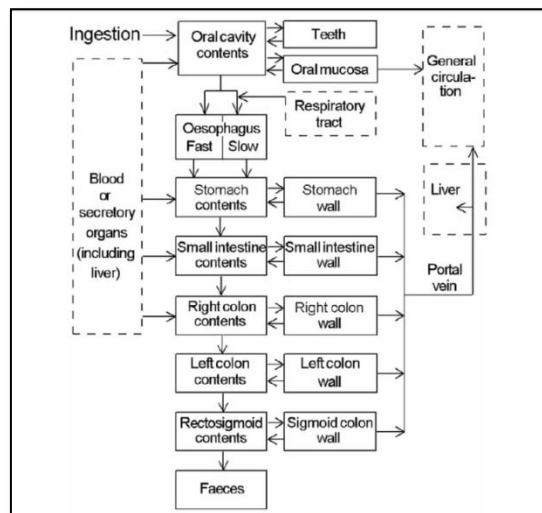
Ingestion

Oral cavity contents

Teeth

Oral mucosa

General circulation

Respiratory tract

Oesophagus
Fast | Slow

Blood or secretory organs (including liver)

Stomach contents

Stomach wall

Liver

Small intestine contents

Small intestine wall

Portal vein

Right colon contents

Right colon wall

Left colon contents

Left colon wall

Rectosigmoid contents

Sigmoid colon wall

Faeces